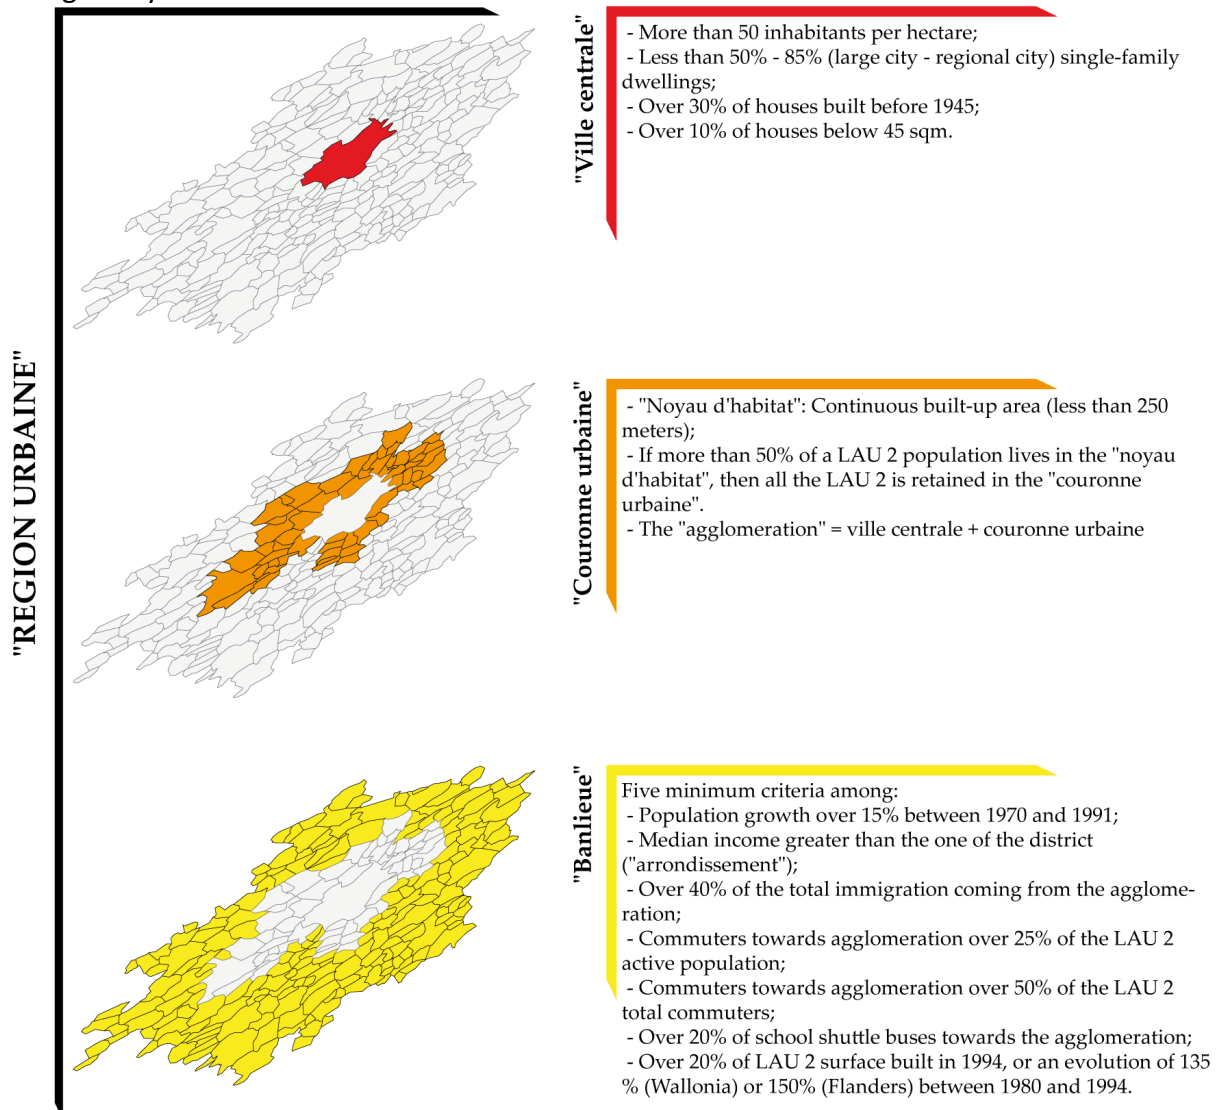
"REGION URBAINE"

"Ville centrale"

- More than 50 inhabitants per hectare;
- Less than 50% - 85% (large city - regional city) single-family dwellings;
- Over 30% of houses built before 1945;
- Over 10% of houses below 45 sqm.

"Couronne urbaine"

- "Noyau d'habitat": Continuous built-up area (less than 250 meters);
- If more than 50% of a LAU 2 population lives in the "noyau d'habitat", then all the LAU 2 is retained in the "couronne urbaine".
- The "agglomeration" = ville centrale + couronne urbaine

"Banlieue"

Five minimum criteria among:
- Population growth over 15% between 1970 and 1991;
- Median income greater than the one of the district ("arrondissement");
- Over 40% of the total immigration coming from the agglomeration;
- Commuters towards agglomeration over 25% of the LAU 2 active population;
- Commuters towards agglomeration over 50% of the LAU 2 total commuters;
- Over 20% of school shuttle buses towards the agglomeration;
- Over 20% of LAU 2 surface built in 1994, or an evolution of 135 % (Wallonia) or 150% (Flanders) between 1980 and 1994.